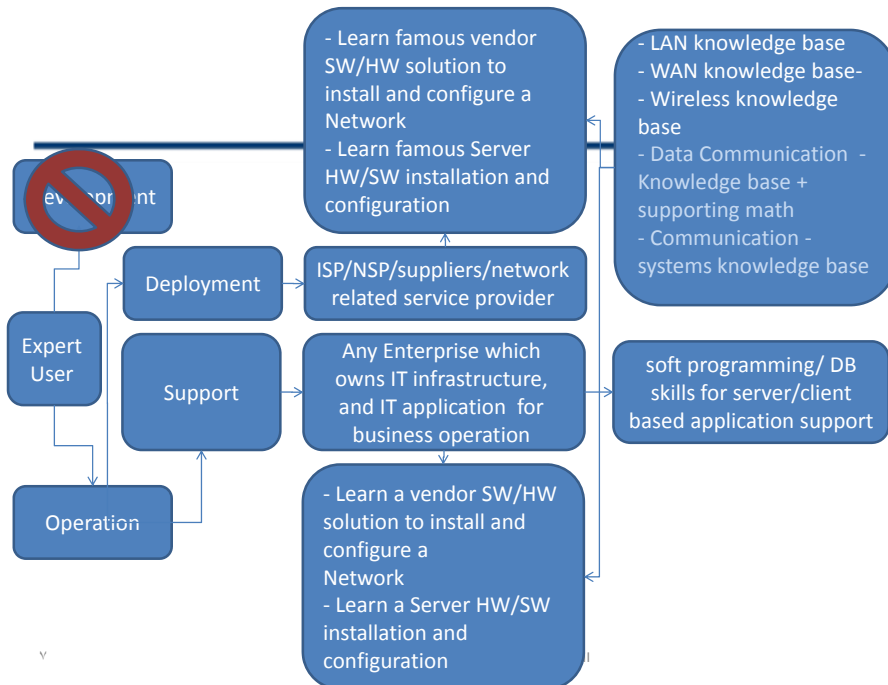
- Learn famous vendor SW/HW solution to install and configure a Network
- Learn famous Server HW/SW installation and configuration

- LAN knowledge base
- WAN knowledge base-
- Wireless knowledge base
- Data Communication - Knowledge base + supporting math
- Communication - systems knowledge base

Dev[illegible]ent

Deployment

ISP/NSP/suppliers/network related service provider

Expert User

Support

Any Enterprise which owns IT infrastructure, and IT application for business operation

soft programming/ DB skills for server/client based application support

Operation

- Learn a vendor SW/HW solution to install and configure a Network
- Learn a Server HW/SW installation and configuration